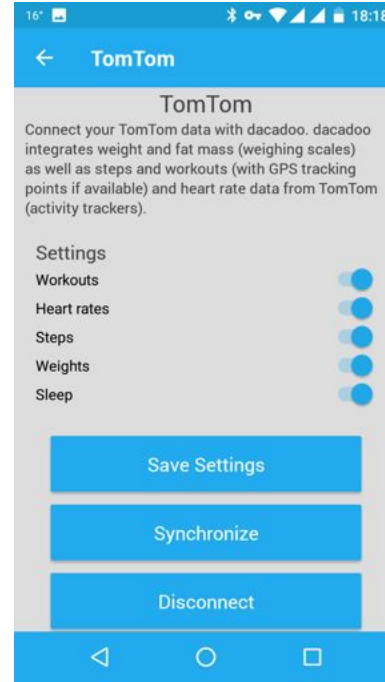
16° 18:18

TomTom

TomTom

Connect your TomTom data with dacadoo. dacadoo integrates weight and fat mass (weighing scales) as well as steps and workouts (with GPS tracking points if available) and heart rate data from TomTom (activity trackers).

Settings

Workouts

Heart rates

Steps

Weights

Sleep

Save Settings

Synchronize

Disconnect